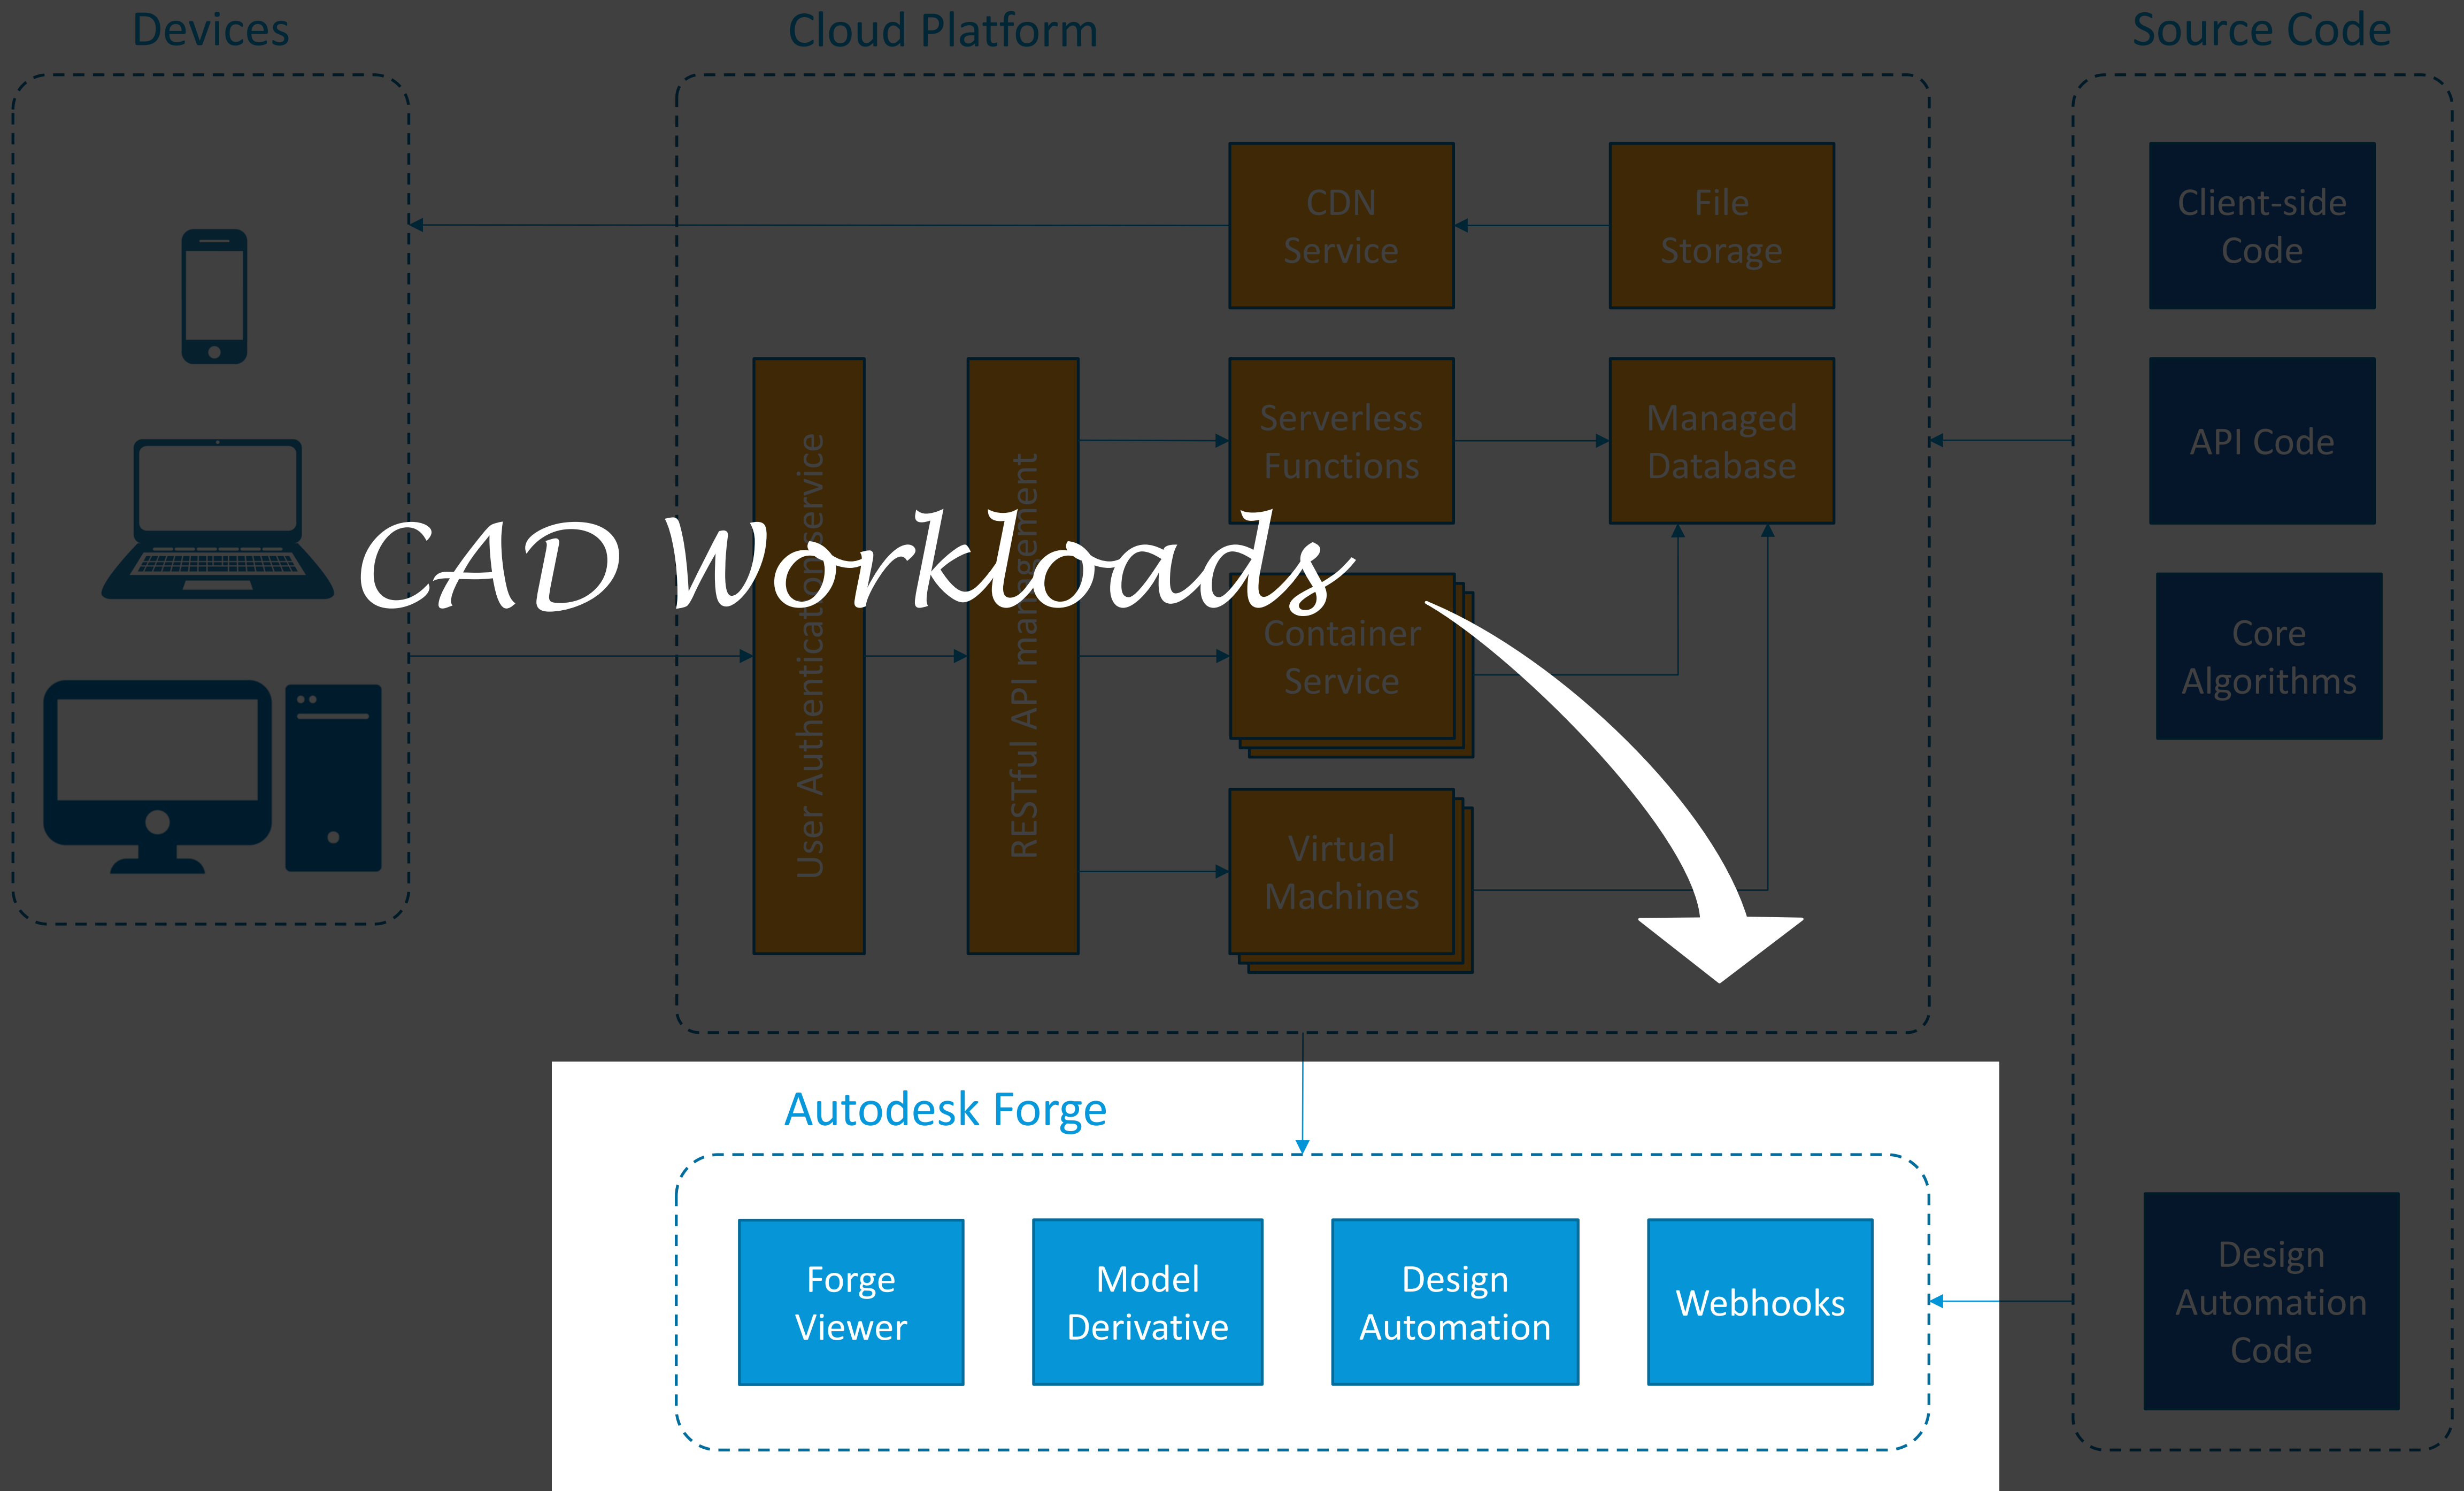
Devices

Cloud Platform

Source Code

CDN Service

File Storage

Client-side Code

User Authentication Service

RESTful API management

Serverless Functions

Managed Database

API Code

CAD Workloads

Container Service

Core Algorithms

Virtual Machines

Autodesk Forge

Forge Viewer

Model Derivative

Design Automation

Webhooks

Design Automation Code